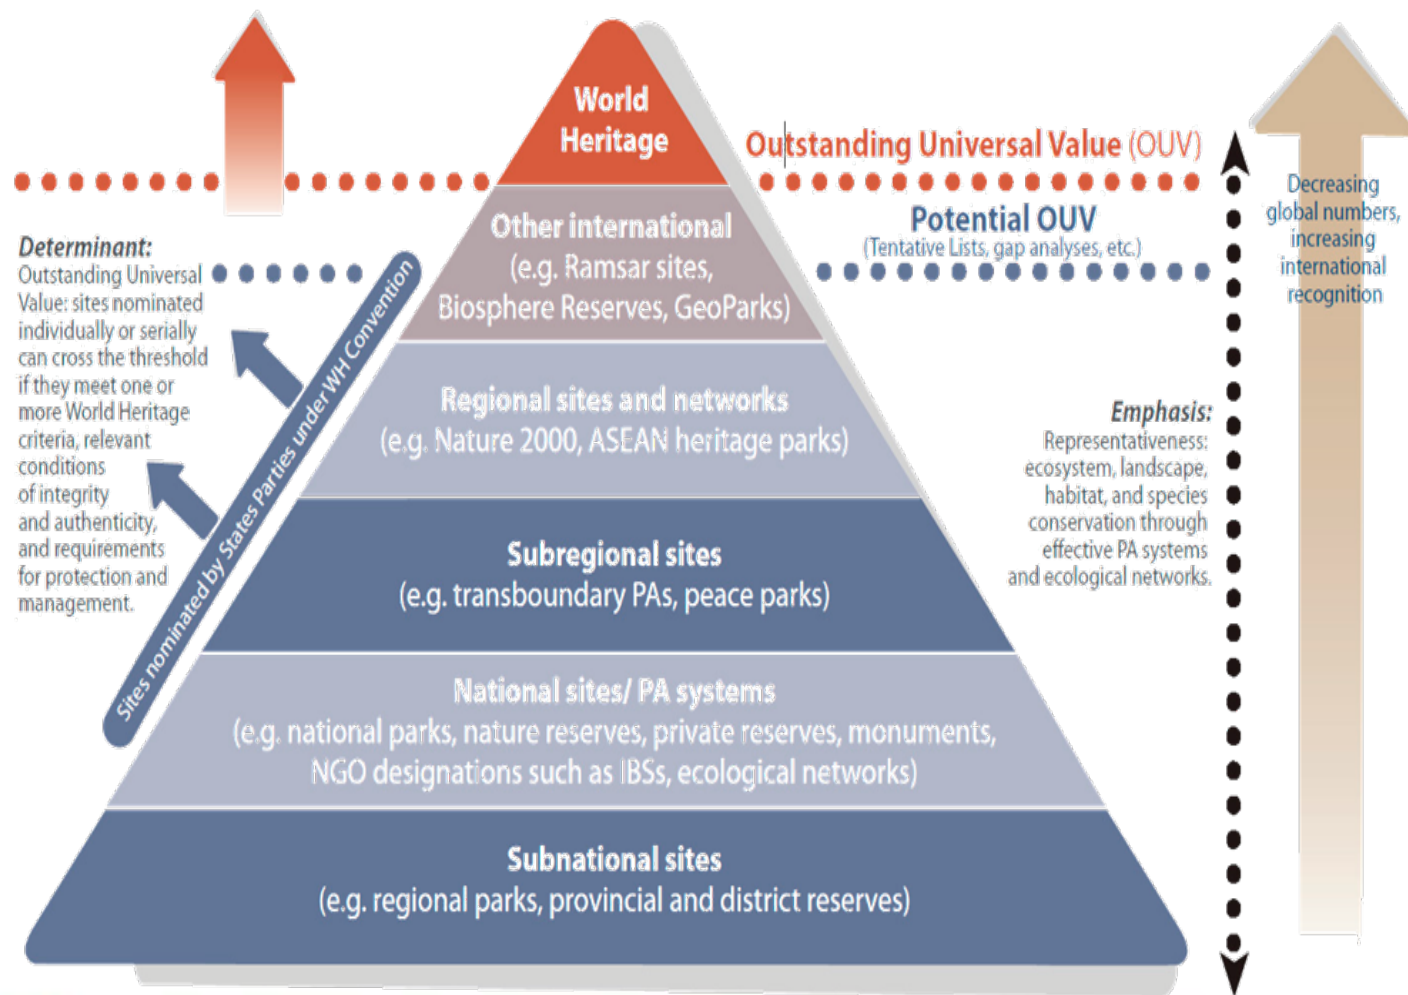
World Heritage

Outstanding Universal Value (OUV)

Other international (e.g. Ramsar sites, Biosphere Reserves, GeoParks)

Potential OUV (Tentative Lists, gap analyses, etc.)

Decreasing global numbers, increasing international recognition

Determinant: Outstanding Universal Value: sites nominated individually or serially can cross the threshold if they meet one or more World Heritage criteria, relevant conditions of integrity and authenticity, and requirements for protection and management.

Sites nominated by States Parties under WH Convention

Regional sites and networks (e.g. Nature 2000, ASEAN heritage parks)

Emphasis: Representativeness: ecosystem, landscape, habitat, and species conservation through effective PA systems and ecological networks.

Subregional sites (e.g. transboundary PAs, peace parks)

National sites/ PA systems (e.g. national parks, nature reserves, private reserves, monuments, NGO designations such as IBSs, ecological networks)

Subnational sites (e.g. regional parks, provincial and district reserves)